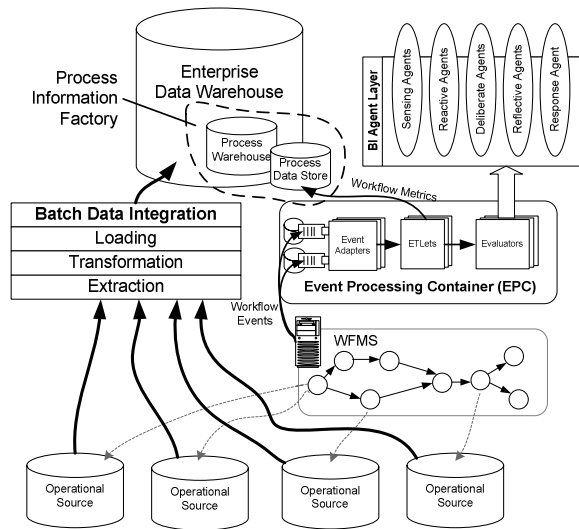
Enterprise Data Warehouse

Process Information Factory

Process Warehouse

Process Data Store

BI Agent Layer

Sensing Agents

Reactive Agents

Deliberate Agents

Reflective Agents

Response Agents

Workflow Metrics

Batch Data Integration

Loading

Transformation

Extraction

Event Adapters

ETLets

Evaluators

Event Processing Container (EPC)

Workflow Events

WFMS

Operational Source

Operational Source

Operational Source

Operational Source